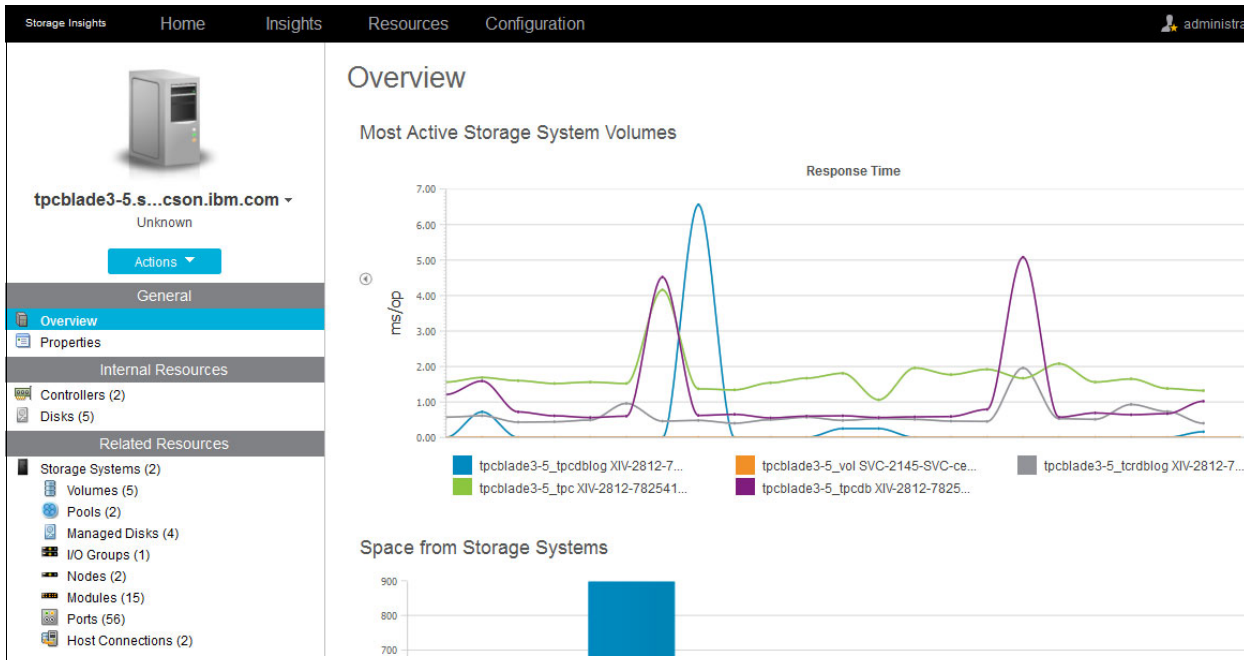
Storage Insights Home Insights Resources Configuration administra

tpcblade3-5.s...cson.ibm.com
Unknown

Actions

General
Overview
Properties
Internal Resources
Controllers (2)
Disks (5)
Related Resources
Storage Systems (2)
Volumes (5)
Pools (2)
Managed Disks (4)
I/O Groups (1)
Nodes (2)
Modules (15)
Ports (56)
Host Connections (2)

Overview

Most Active Storage System Volumes

Response Time

7.00
6.00
5.00
4.00
3.00
2.00
1.00
0.00

ms/op

tpcblade3-5_tpcdblog XIV-2812-7...
tpcblade3-5_vol SVC-2145-SVC-ce...
tpcblade3-5_tcrdblog XIV-2812-7...
tpcblade3-5_tpc XIV-2812-782541...
tpcblade3-5_tpcdb XIV-2812-7825...

Space from Storage Systems

900
800
700